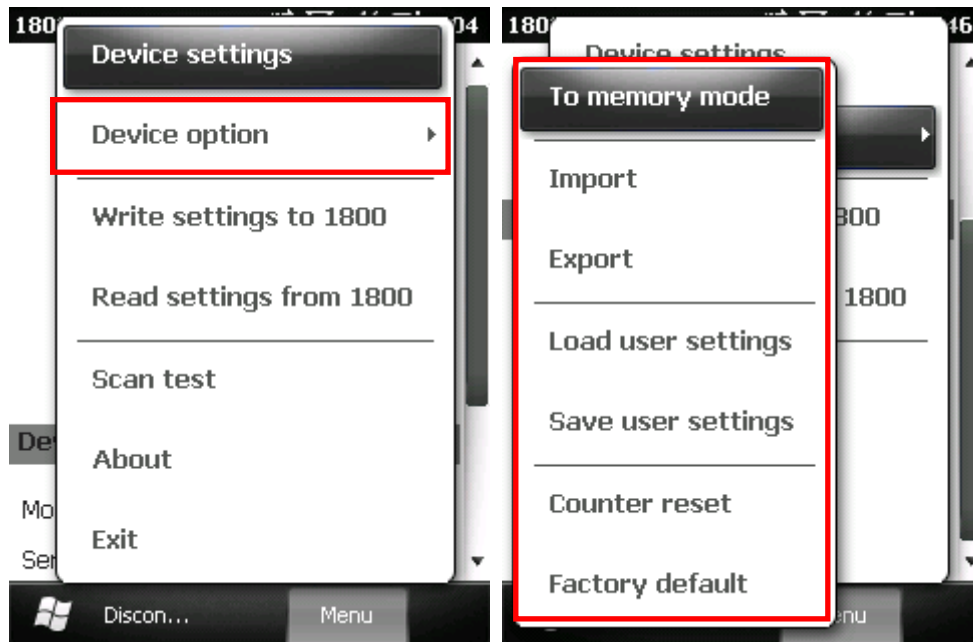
180 04

Device settings

Device option

Write settings to 1800

Read settings from 1800

Scan test

About

Exit

De

Mo

Se

Discon...

Menu

180 46

Device settings

To memory mode

Import

Export

Load user settings

Save user settings

Counter reset

Factory default

800

1800

enu